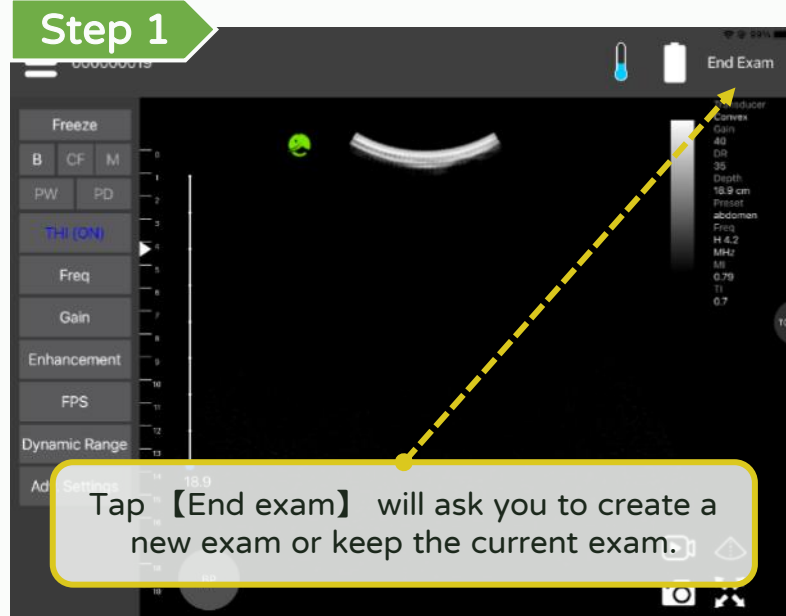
Step 1

000000019

End Exam

Freeze

B CF M

PW PD

THI (ON)

Freq

Gain

Enhancement

FPS

Dynamic Range

Adv Settings

0 1 2 3 4 5 6 7 8 9 10 11 12 13 14 15 16 17 18 19

18.9

Transducer
Convex
Gain
40
DR
35
Depth
18.9 cm
Preset
abdomen
Freq
H 4.2
MHz
MI
0.79
TI
0.7

Tap 【End exam】 will ask you to create a new exam or keep the current exam.